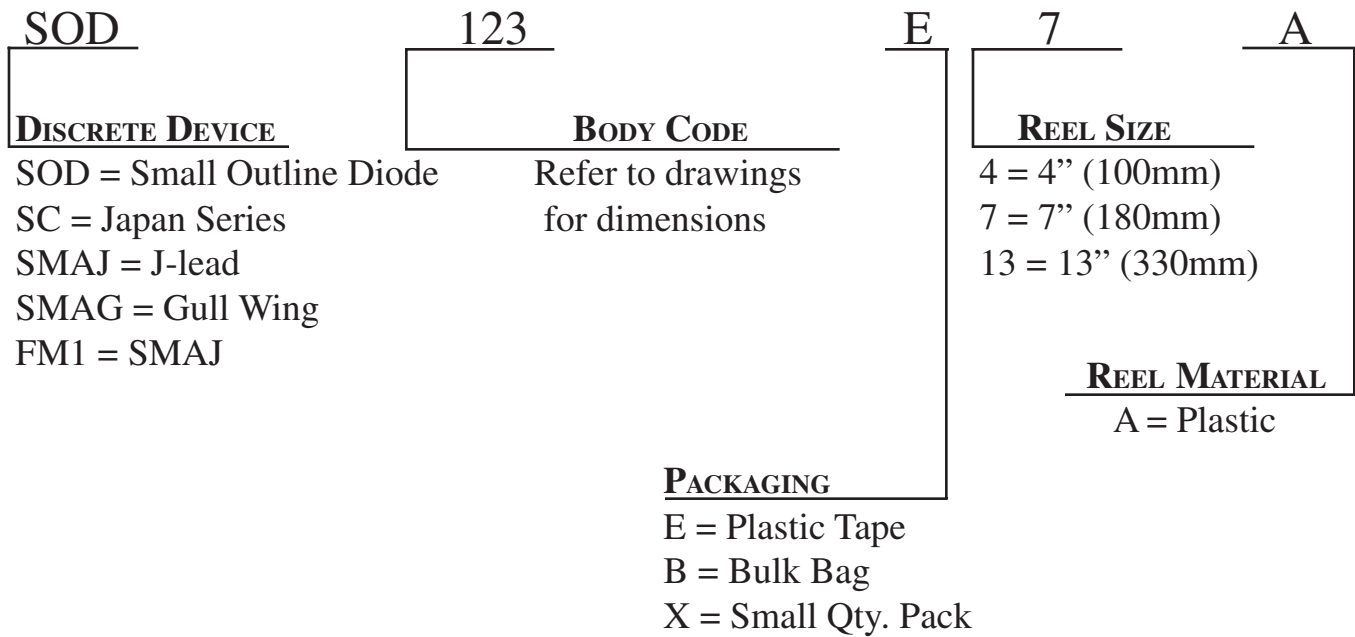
SOD 123 E 7 A

DISCRETE DEVICE
SOD = Small Outline Diode
SC = Japan Series
SMAJ = J-lead
SMAG = Gull Wing
FM1 = SMAJ

BODY CODE
Refer to drawings for dimensions

REEL SIZE
4 = 4" (100mm)
7 = 7" (180mm)
13 = 13" (330mm)

REEL MATERIAL
A = Plastic

PACKAGING
E = Plastic Tape
B = Bulk Bag
X = Small Qty. Pack